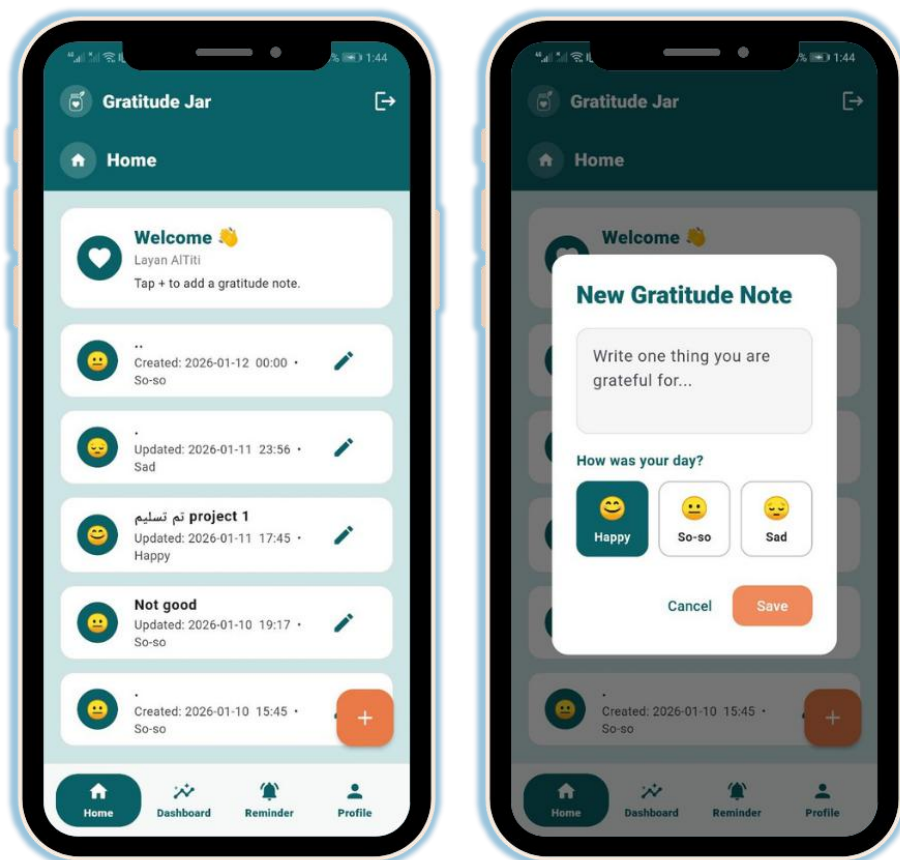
1:44

Gratitude Jar

Home

Welcome 👋
Layan AlTiti
Tap + to add a gratitude note.

..
Created: 2026-01-12 00:00 •
So-so

.
Updated: 2026-01-11 23:56 •
Sad

تم تسليم project 1
Updated: 2026-01-11 17:45 •
Happy

Not good
Updated: 2026-01-10 19:17 •
So-so

.
Created: 2026-01-10 15:45 •
So-so

+

Home
Dashboard
Reminder
Profile

1:44

Gratitude Jar

Home

Welcome 👋

New Gratitude Note

Write one thing you are grateful for...

How was your day?

Happy
So-so
Sad

Cancel
Save

.
Created: 2026-01-10 15:45 •
So-so

+

Home
Dashboard
Reminder
Profile